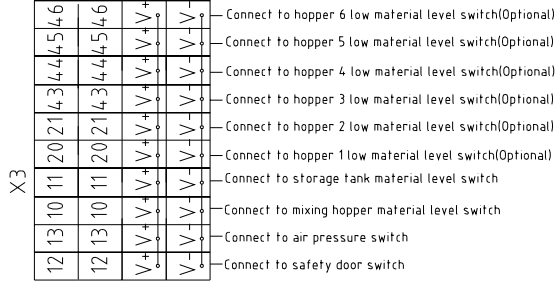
X3

| 46 | 46 | V+ | V- | Connect to hopper 6 low material level switch(Optional) |
|---|---|---|---|---|
| 45 | 45 | V+ | V- | Connect to hopper 5 low material level switch(Optional) |
| 44 | 44 | V+ | V- | Connect to hopper 4 low material level switch(Optional) |
| 43 | 43 | V+ | V- | Connect to hopper 3 low material level switch(Optional) |
| 21 | 21 | V+ | V- | Connect to hopper 2 low material level switch(Optional) |
| 20 | 20 | V+ | V- | Connect to hopper 1 low material level switch(Optional) |
| 11 | 11 | V+ | V- | Connect to storage tank material level switch |
| 10 | 10 | V+ | V- | Connect to mixing hopper material level switch |
| 13 | 13 | V+ | V- | Connect to air pressure switch |
| 12 | 12 | V+ | V- | Connect to safety door switch |